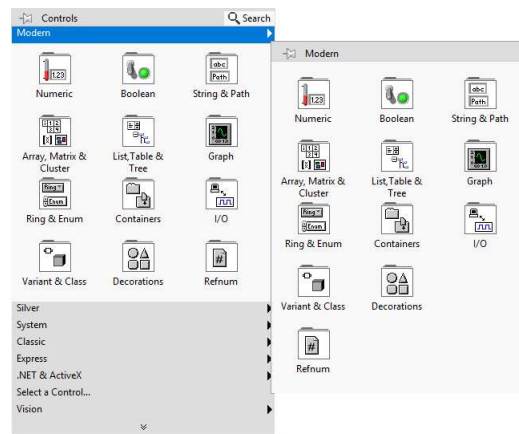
Controls
Search
Modern

123
Numeric
Boolean
abc
Path
String & Path
Array, Matrix & Cluster
List, Table & Tree
Graph
Ring
Enum
Ring & Enum
Containers
I/O
Variant & Class
Decorations
#
Refnum

Silver
System
Classic
Express
.NET & ActiveX
Select a Control...
Vision

Modern

123
Numeric
Boolean
abc
Path
String & Path
Array, Matrix & Cluster
List, Table & Tree
Graph
Ring
Enum
Ring & Enum
Containers
I/O
Variant & Class
Decorations
#
Refnum